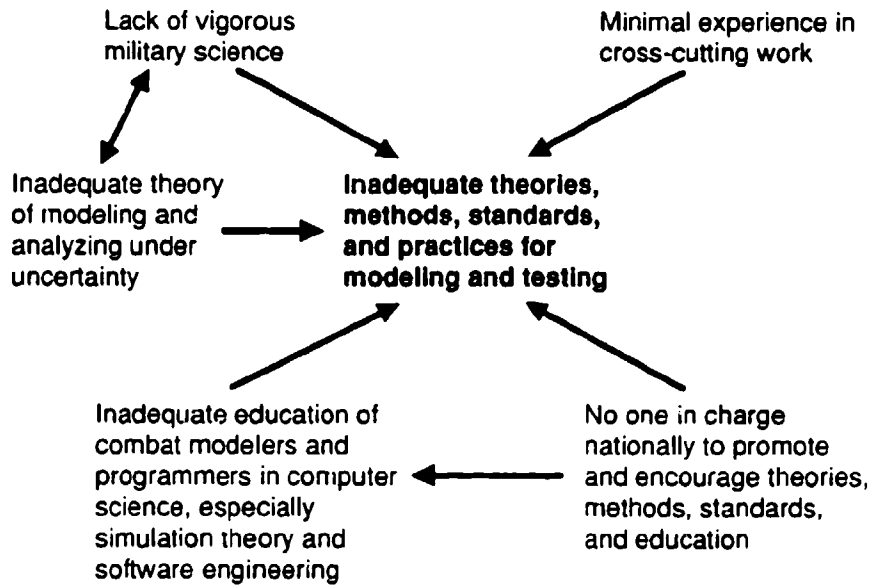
Lack of vigorous military science

Minimal experience in cross-cutting work

Inadequate theory of modeling and analyzing under uncertainty

Inadequate theories, methods, standards, and practices for modeling and testing

Inadequate education of combat modelers and programmers in computer science, especially simulation theory and software engineering

No one in charge nationally to promote and encourage theories, methods, standards, and education